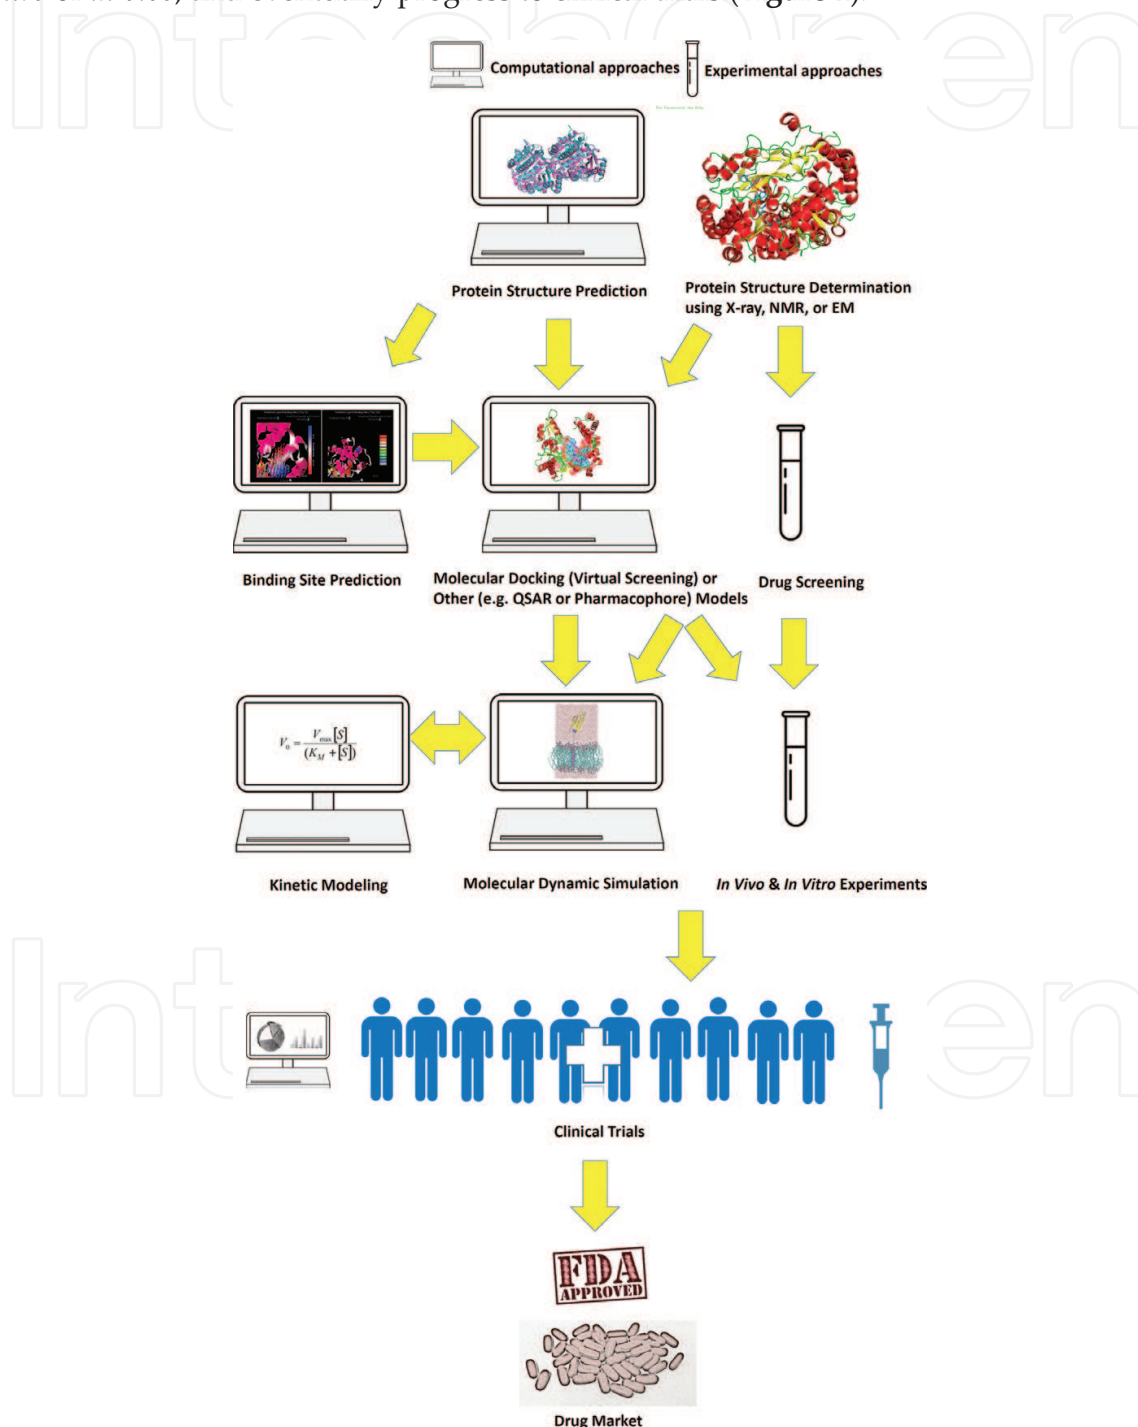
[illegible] and eventually progress to clinical trials (Figure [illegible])

Computational approaches

Experimental approaches

Protein Structure Prediction

Protein Structure Determination using X-ray, NMR, or EM

Binding Site Prediction

Molecular Docking (Virtual Screening) or Other (e.g. QSAR or Pharmacophore) Models

Drug Screening

$V_0 = \frac{V_{max}[S]}{(K_M + [S])}$

Kinetic Modeling

Molecular Dynamic Simulation

In Vivo & In Vitro Experiments

Clinical Trials

FDA APPROVED

Drug Market